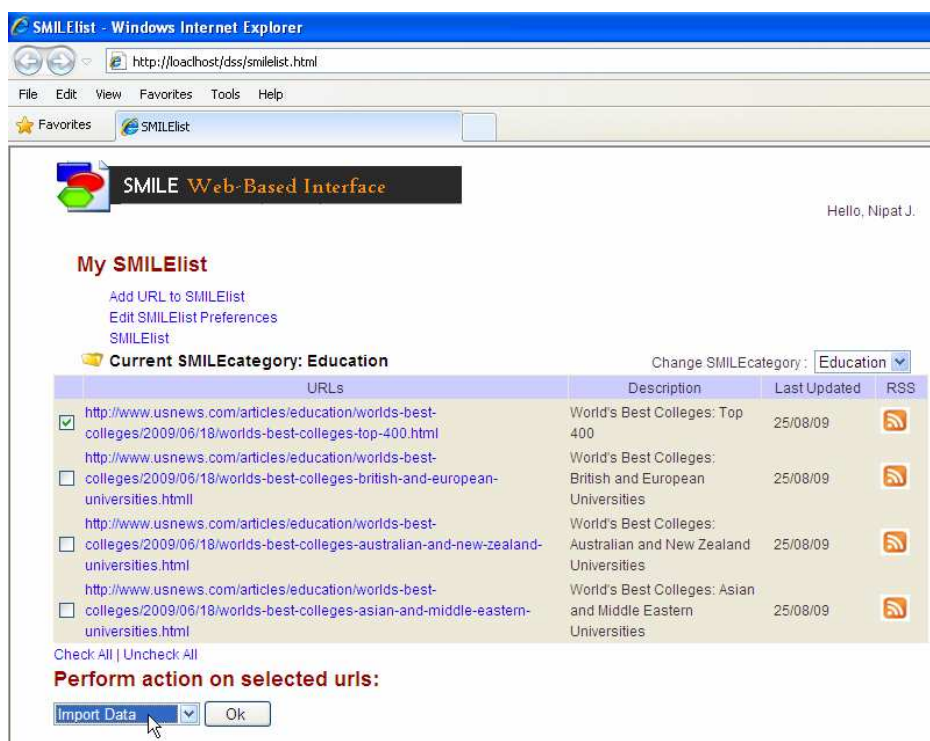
SMILElist - Windows Internet Explorer

http://loaclhost/dss/smilelist.html

File Edit View Favorites Tools Help

Favorites SMILElist

SMILE Web-Based Interface

Hello, Nipat J.

My SMILElist

Add URL to SMILElist
Edit SMILElist Preferences
SMILElist

Current SMILEcategory: Education

Change SMILEcategory : Education

| | URLs | Description | Last Updated | RSS |
|---|---|---|---|---|
| ☑ | http://www.usnews.com/articles/education/worlds-best-colleges/2009/06/18/worlds-best-colleges-top-400.html | World's Best Colleges: Top 400 | 25/08/09 | |
| ☐ | http://www.usnews.com/articles/education/worlds-best-colleges/2009/06/18/worlds-best-colleges-british-and-european-universities.htmll | World's Best Colleges: British and European Universities | 25/08/09 | |
| ☐ | http://www.usnews.com/articles/education/worlds-best-colleges/2009/06/18/worlds-best-colleges-australian-and-new-zealand-universities.html | World's Best Colleges: Australian and New Zealand Universities | 25/08/09 | |
| ☐ | http://www.usnews.com/articles/education/worlds-best-colleges/2009/06/18/worlds-best-colleges-asian-and-middle-eastern-universities.html | World's Best Colleges: Asian and Middle Eastern Universities | 25/08/09 | |

Check All | Uncheck All

Perform action on selected urls:

Import Data Ok